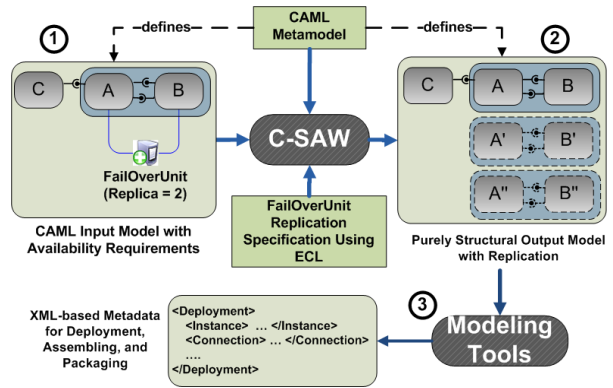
CAML Metamodel

-defines-

-defines-

1

2

C

A

B

FailOverUnit (Replica = 2)

CAML Input Model with Availability Requirements

C-SAW

FailOverUnit Replication Specification Using ECL

C

A

B

A'

B'

A''

B''

Purely Structural Output Model with Replication

3

XML-based Metadata for Deployment, Assembling, and Packaging

<Deployment>
<Instance> … </Instance>
<Connection> … </Connection>
….
</Deployment>

Modeling Tools